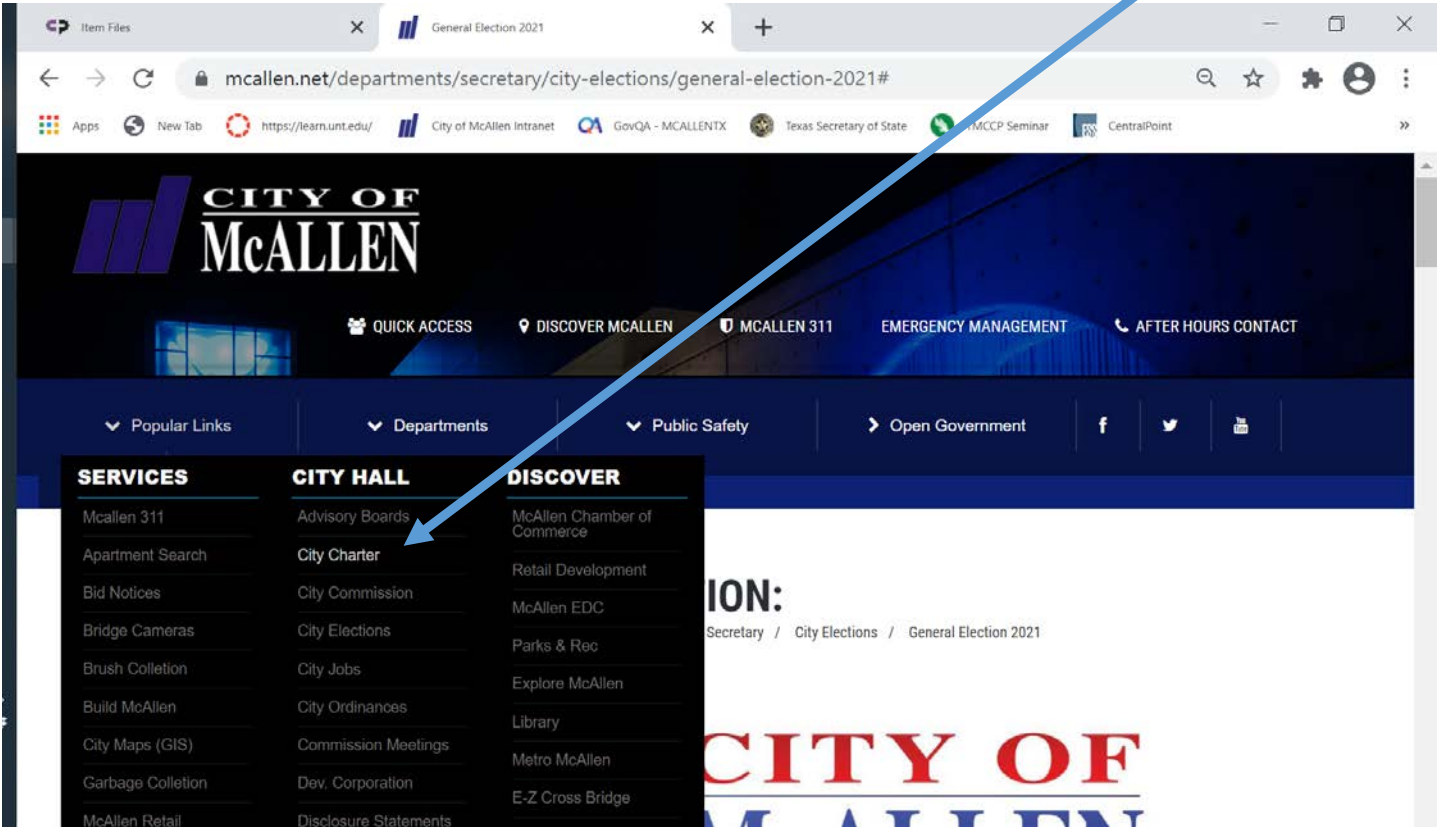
Item Files

General Election 2021

mcallen.net/departments/secretary/city-elections/general-election-2021#

Apps New Tab https://learn.unt.edu/ City of McAllen Intranet GovQA - MCALLENTX Texas Secretary of State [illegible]MCCP Seminar CentralPoint

CITY OF McALLEN

QUICK ACCESS DISCOVER MCALLEN MCALLEN 311 EMERGENCY MANAGEMENT AFTER HOURS CONTACT

Popular Links Departments Public Safety Open Government

SERVICES
Mcallen 311
Apartment Search
Bid Notices
Bridge Cameras
Brush Colletion
Build McAllen
City Maps (GIS)
Garbage Colletion
McAllen Retail

CITY HALL
Advisory Boards
City Charter
City Commission
City Elections
City Jobs
City Ordinances
Commission Meetings
Dev. Corporation
Disclosure Statements

DISCOVER
McAllen Chamber of Commerce
Retail Development
McAllen EDC
Parks & Rec
Explore McAllen
Library
Metro McAllen
E-Z Cross Bridge

ION:

Secretary / City Elections / General Election 2021

CITY OF
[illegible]